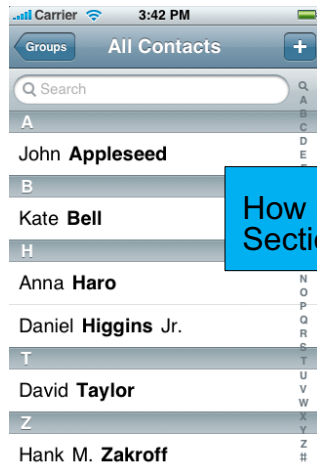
Carrier 3:42 PM

Groups All Contacts +

Search

A

John Appleseed

B

Kate Bell

H

Anna Haro

Daniel Higgins Jr.

T

David Taylor

Z

Hank M. Zakroff

How
Secti

Q
A
B
C
D
E
F
N
O
P
Q
R
S
T
U
V
W
X
Y
Z
#